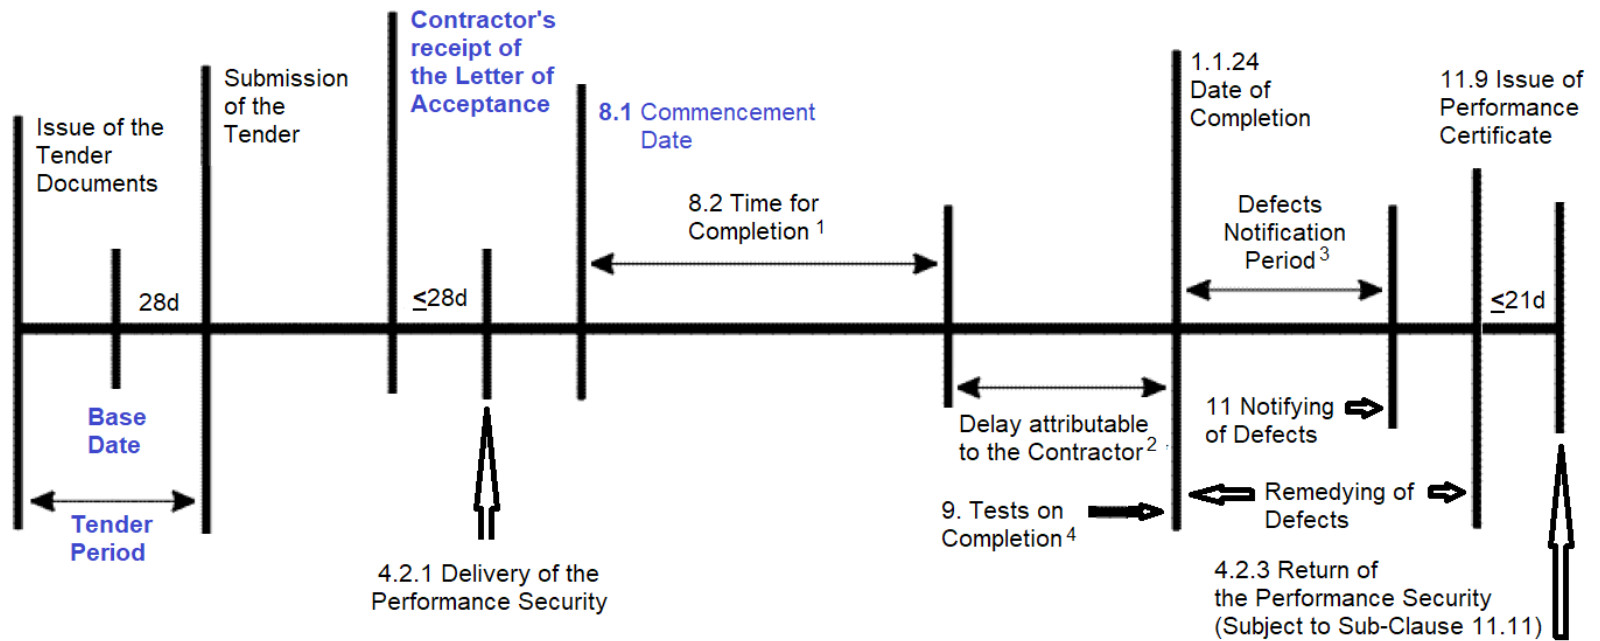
Issue of the Tender Documents

28d

Base Date

Tender Period

Submission of the Tender

Contractor's receipt of the Letter of Acceptance

$\leq$28d

4.2.1 Delivery of the Performance Security

8.1 Commencement Date

8.2 Time for Completion $^{1}$

Delay attributable to the Contractor $^{2}$

9. Tests on Completion $^{4}$

1.1.24 Date of Completion

Defects Notification Period $^{3}$

11 Notifying of Defects

Remedying of Defects

11.9 Issue of Performance Certificate

$\leq$21d

4.2.3 Return of the Performance Security (Subject to Sub-Clause 11.11)